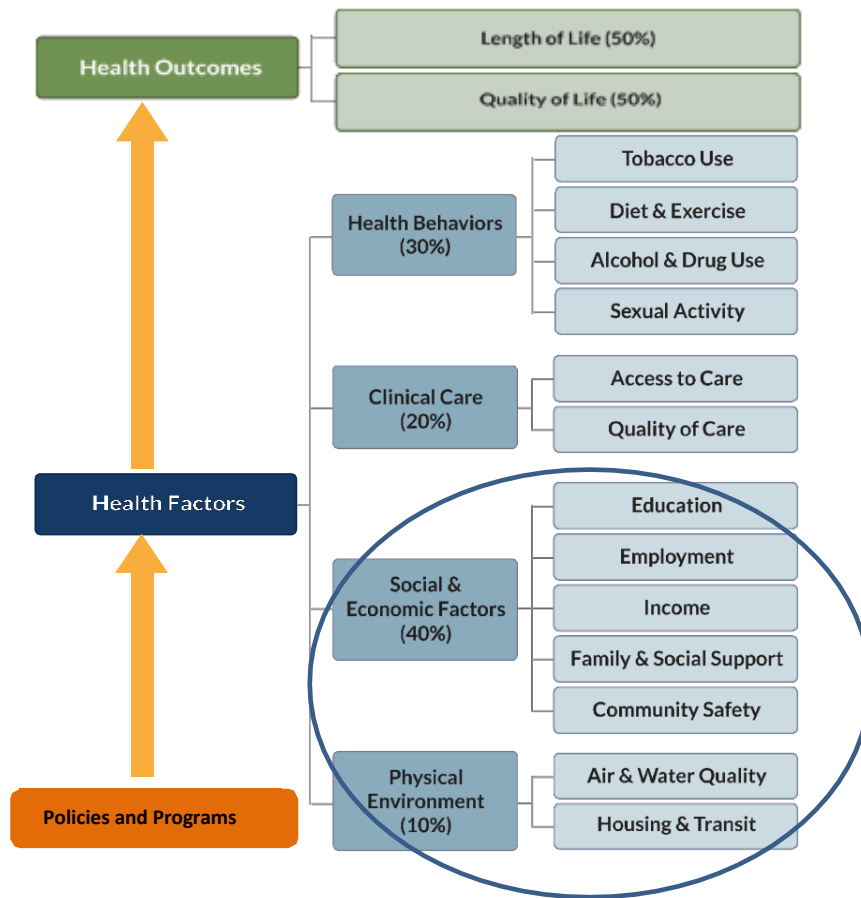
Health Outcomes

Length of Life (50%)

Quality of Life (50%)

Health Behaviors (30%)

Tobacco Use

Diet & Exercise

Alcohol & Drug Use

Sexual Activity

Clinical Care (20%)

Access to Care

Quality of Care

Health Factors

Social & Economic Factors (40%)

Education

Employment

Income

Family & Social Support

Community Safety

Physical Environment (10%)

Air & Water Quality

Housing & Transit

Policies and Programs